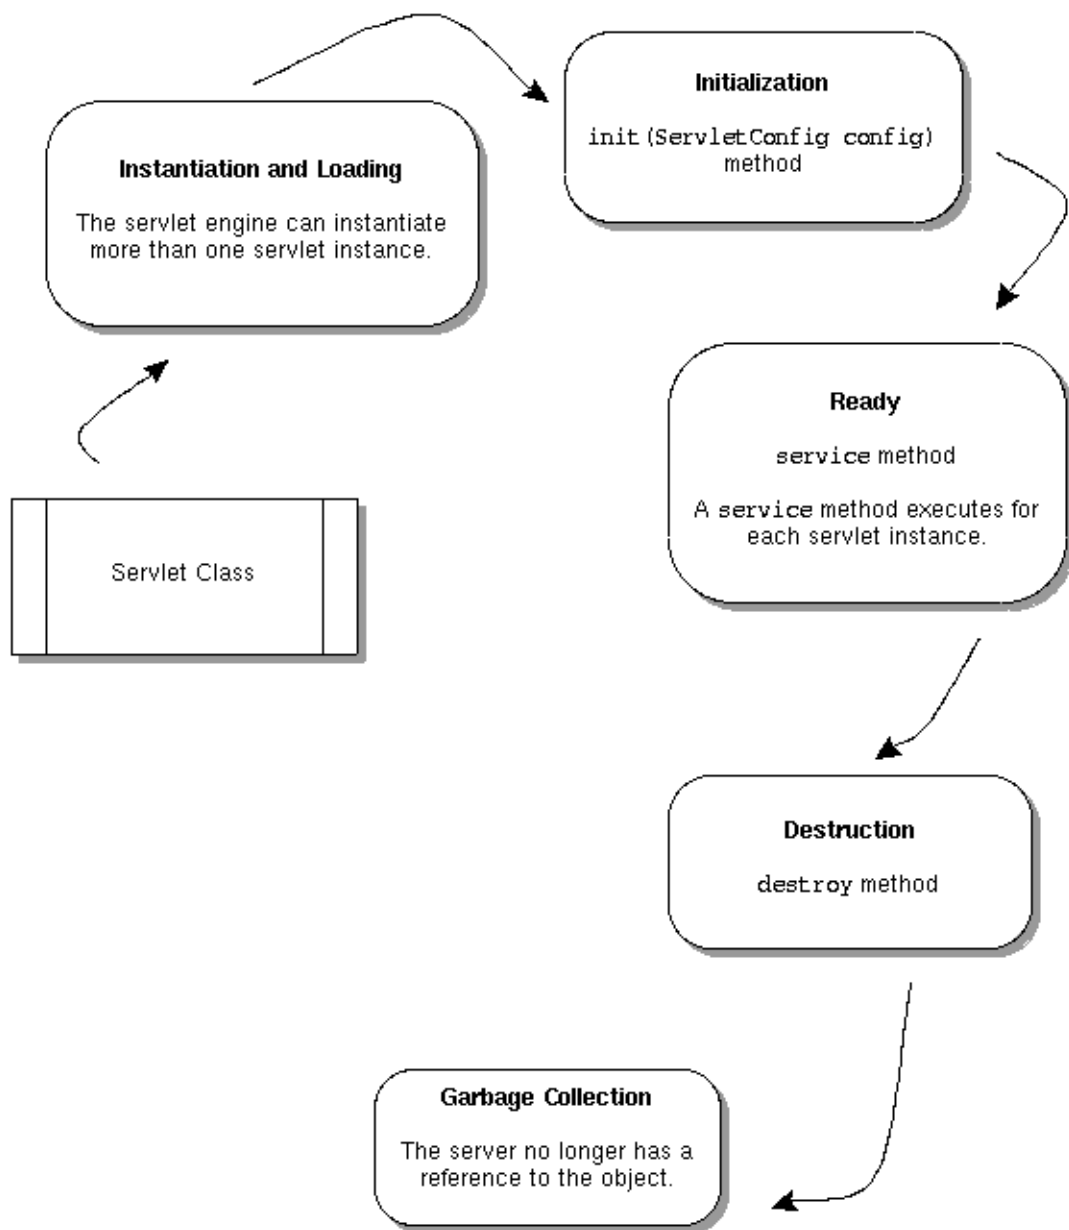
Servlet Class

Instantiation and Loading

The servlet engine can instantiate more than one servlet instance.

Initialization

init(ServletConfig config) method

Ready

service method

A service method executes for each servlet instance.

Destruction

destroy method

Garbage Collection

The server no longer has a reference to the object.